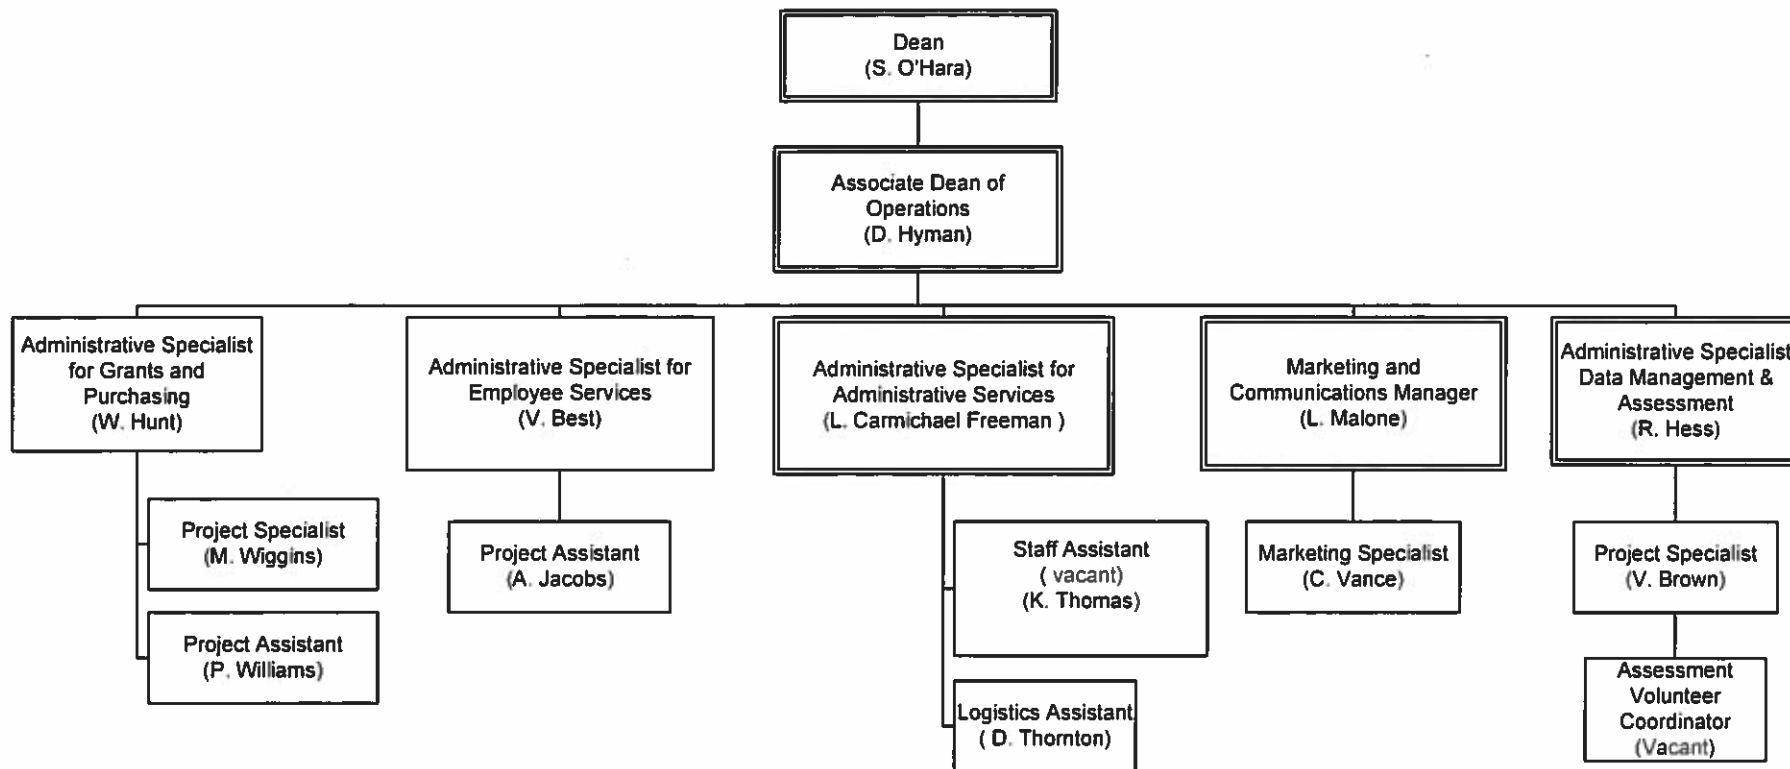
Dean
(S. O'Hara)

Associate Dean of Operations
(D. Hyman)

Administrative Specialist for Grants and Purchasing
(W. Hunt)

Project Specialist
(M. Wiggins)

Project Assistant
(P. Williams)

Administrative Specialist for Employee Services
(V. Best)

Project Assistant
(A. Jacobs)

Administrative Specialist for Administrative Services
(L. Carmichael Freeman )

Staff Assistant
( vacant)
(K. Thomas)

Logistics Assistant
( D. Thornton)

Marketing and Communications Manager
(L. Malone)

Marketing Specialist
(C. Vance)

Administrative Specialist Data Management & Assessment
(R. Hess)

Project Specialist
(V. Brown)

Assessment Volunteer Coordinator
(Vacant)